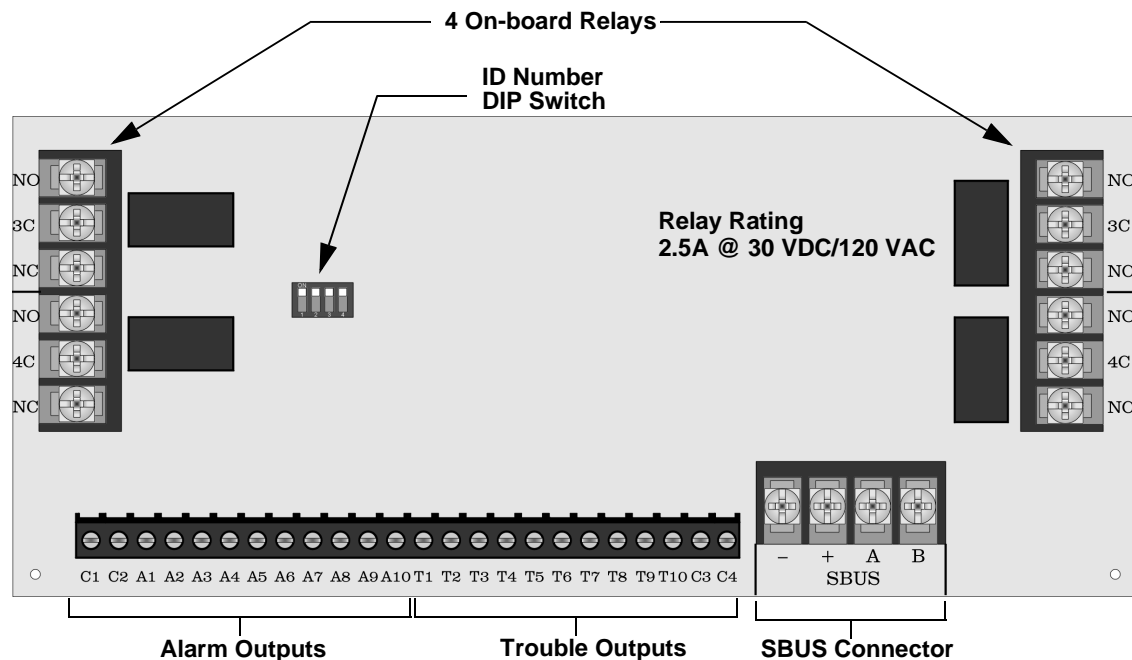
4 On-board Relays

ID Number
DIP Switch

NO
3C
NC
NO
4C
NC

ON
1 2 3 4

Relay Rating
2.5A @ 30 VDC/120 VAC

NO
3C
NC
NO
4C
NC

C1 C2 A1 A2 A3 A4 A5 A6 A7 A8 A9 A10 T1 T2 T3 T4 T5 T6 T7 T8 T9 T10 C3 C4

– + A B
SBUS

Alarm Outputs
Trouble Outputs
SBUS Connector